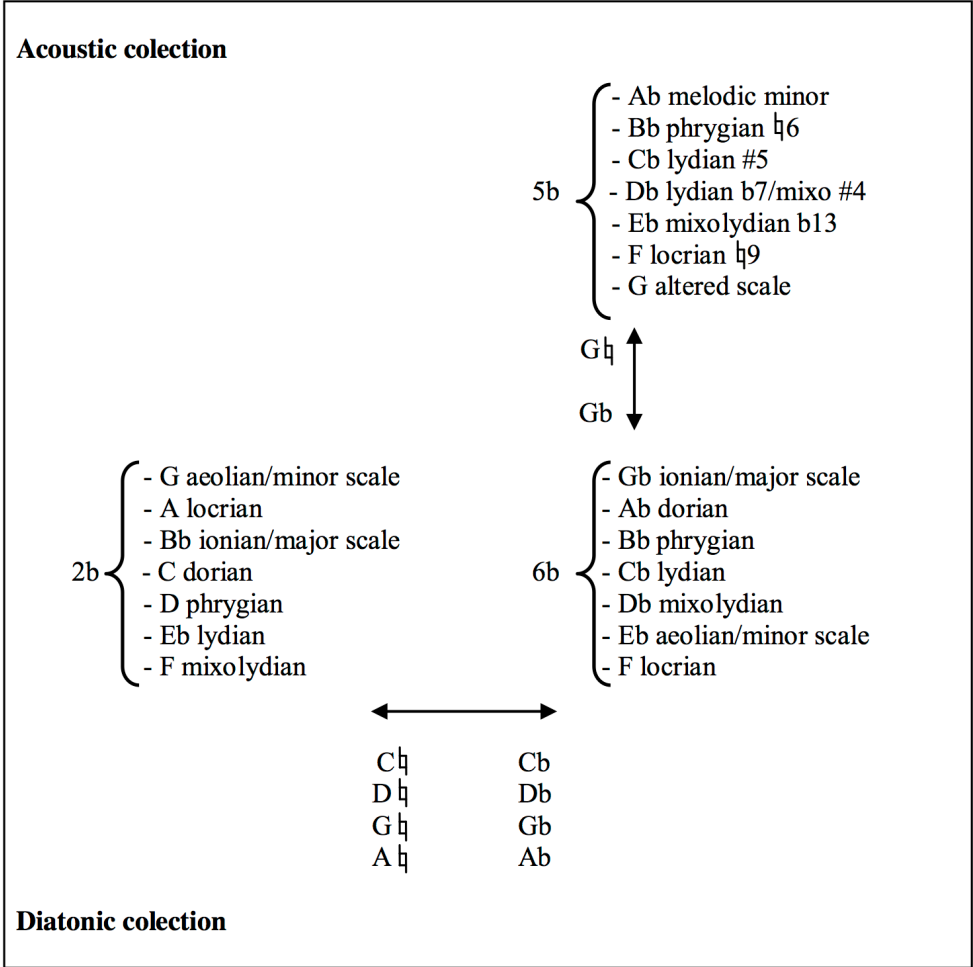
**Acoustic colection**

5b
- Ab melodic minor
- Bb phrygian ♮6
- Cb lydian #5
- Db lydian b7/mixo #4
- Eb mixolydian b13
- F locrian ♮9
- G altered scale

G♮

Gb

2b
- G aeolian/minor scale
- A locrian
- Bb ionian/major scale
- C dorian
- D phrygian
- Eb lydian
- F mixolydian

6b
- Gb ionian/major scale
- Ab dorian
- Bb phrygian
- Cb lydian
- Db mixolydian
- Eb aeolian/minor scale
- F locrian

C♮ Cb
D♮ Db
G♮ Gb
A♮ Ab

**Diatonic colection**